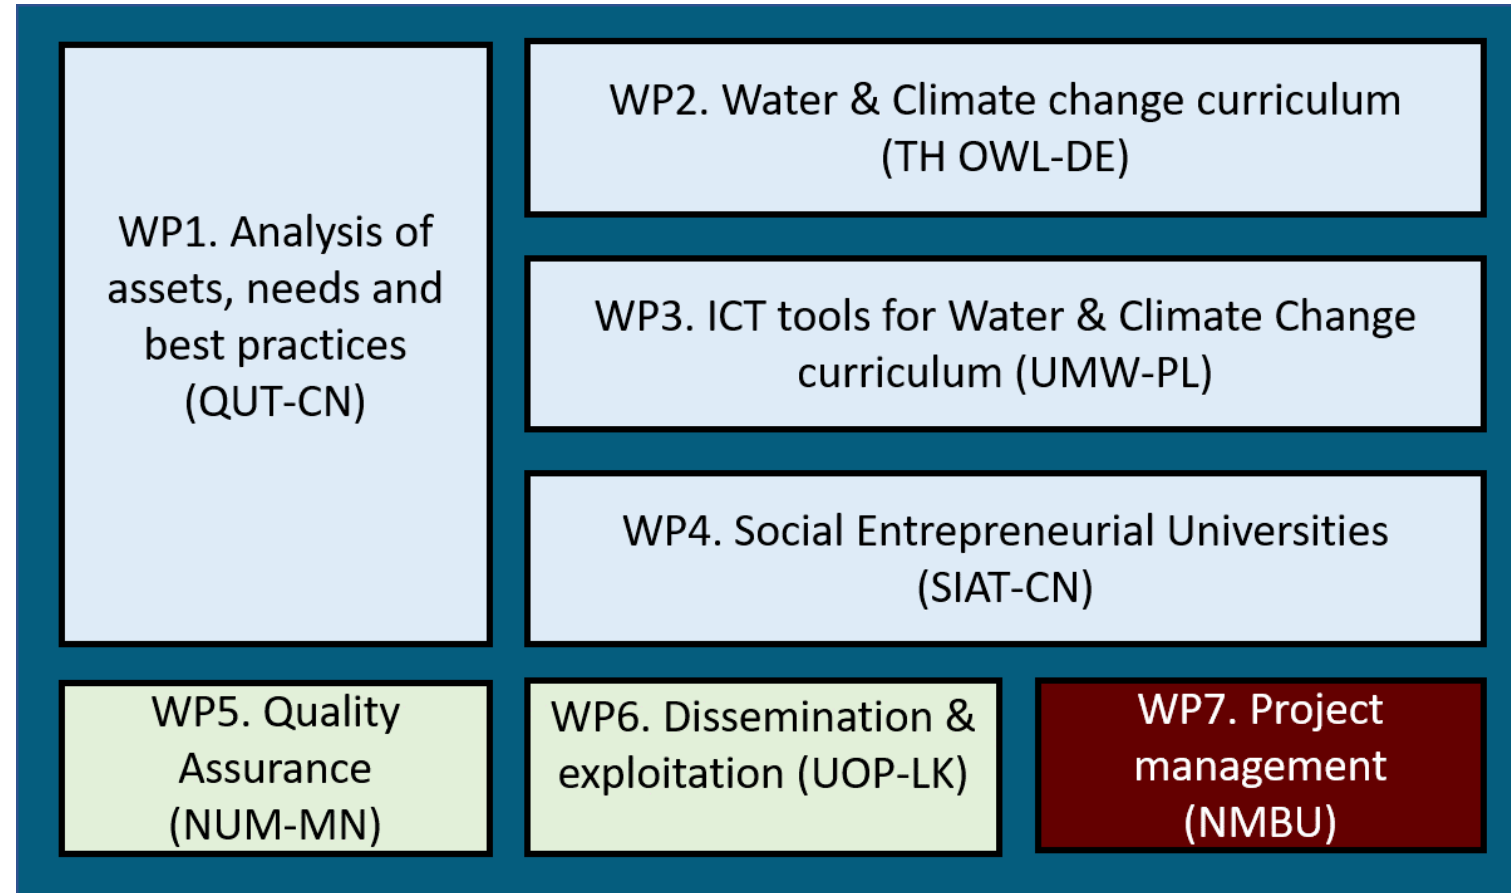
WP1. Analysis of assets, needs and best practices (QUT-CN)

WP2. Water & Climate change curriculum (TH OWL-DE)

WP3. ICT tools for Water & Climate Change curriculum (UMW-PL)

WP4. Social Entrepreneurial Universities (SIAT-CN)

WP5. Quality Assurance (NUM-MN)

WP6. Dissemination & exploitation (UOP-LK)

WP7. Project management (NMBU)